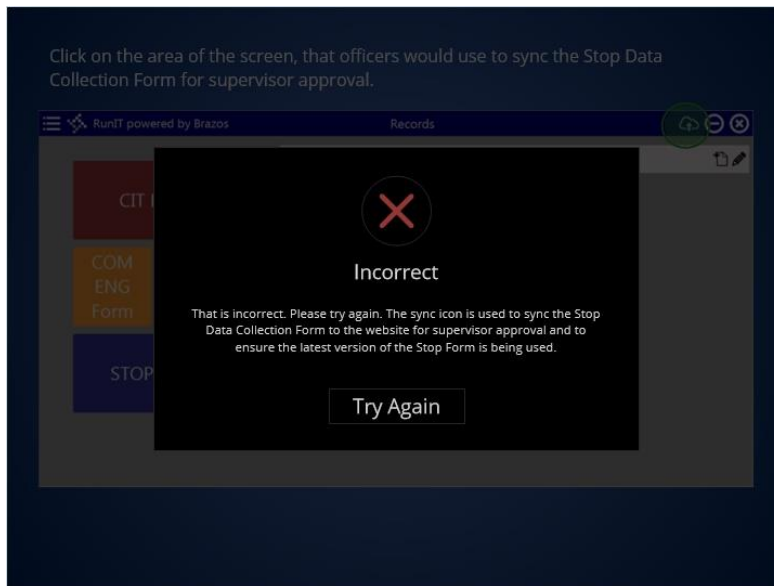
Click on the area of the screen, that officers would use to sync the Stop Data Collection Form for supervisor approval.

RunIT powered by Brazos

Records

CIT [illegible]

COM
ENG
Form

STOP

Incorrect

That is incorrect. Please try again. The sync icon is used to sync the Stop Data Collection Form to the website for supervisor approval and to ensure the latest version of the Stop Form is being used.

Try Again